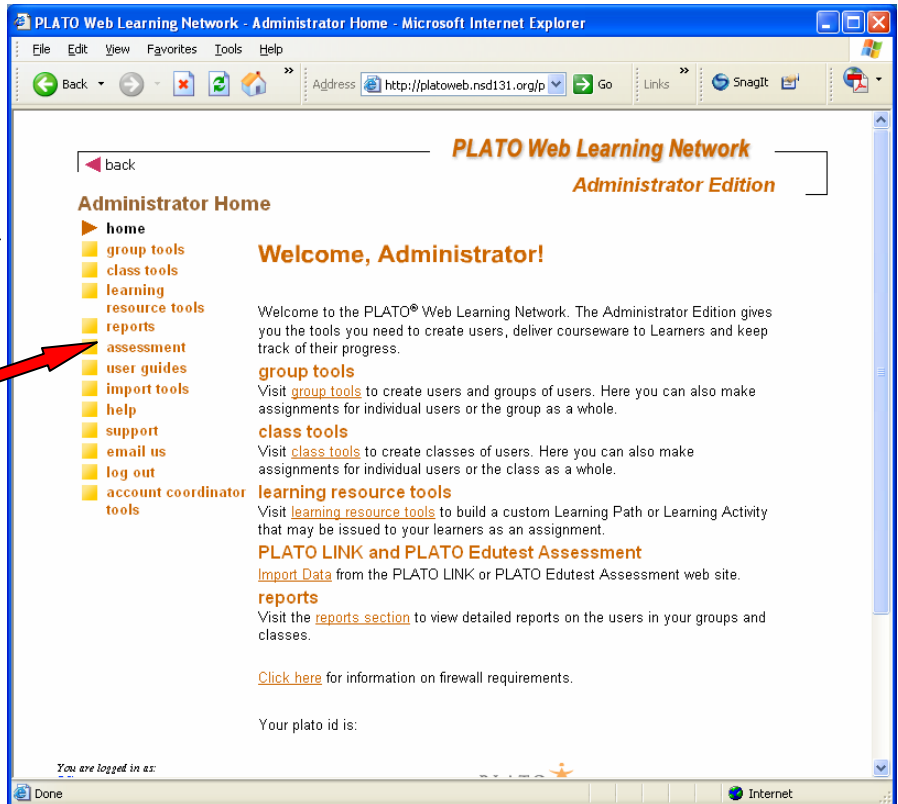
PLATO Web Learning Network - Administrator Home - Microsoft Internet Explorer

File Edit View Favorites Tools Help

Back Address http://platoweb.nsd131.org/p Go Links SnagIt

back

PLATO Web Learning Network

Administrator Edition

Administrator Home

home
group tools
class tools
learning resource tools
reports
assessment
user guides
import tools
help
support
email us
log out
account coordinator tools

Welcome, Administrator!

Welcome to the PLATO® Web Learning Network. The Administrator Edition gives you the tools you need to create users, deliver courseware to Learners and keep track of their progress.

group tools

Visit group tools to create users and groups of users. Here you can also make assignments for individual users or the group as a whole.

class tools

Visit class tools to create classes of users. Here you can also make assignments for individual users or the class as a whole.

learning resource tools

Visit learning resource tools to build a custom Learning Path or Learning Activity that may be issued to your learners as an assignment.

PLATO LINK and PLATO Edutest Assessment

Import Data from the PLATO LINK or PLATO Edutest Assessment web site.

reports

Visit the reports section to view detailed reports on the users in your groups and classes.

Click here for information on firewall requirements.

Your plato id is:

You are logged in as:

Done Internet